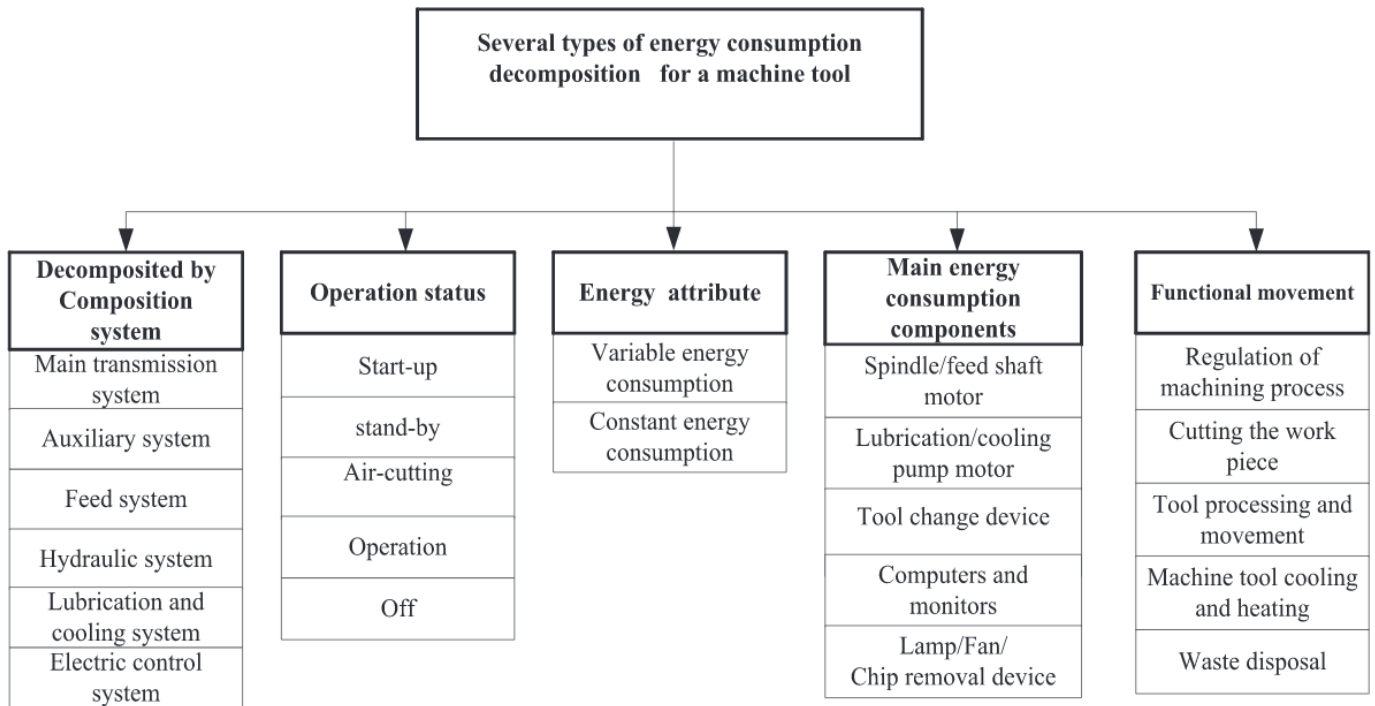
Several types of energy consumption decomposition for a machine tool

Decomposed by Composition system

Main transmission system

Auxiliary system

Feed system

Hydraulic system

Lubrication and cooling system

Electric control system

Operation status

Start-up

stand-by

Air-cutting

Operation

Off

Energy attribute

Variable energy consumption

Constant energy consumption

Main energy consumption components

Spindle/feed shaft motor

Lubrication/cooling pump motor

Tool change device

Computers and monitors

Lamp/Fan/ Chip removal device

Functional movement

Regulation of machining process

Cutting the work piece

Tool processing and movement

Machine tool cooling and heating

Waste disposal